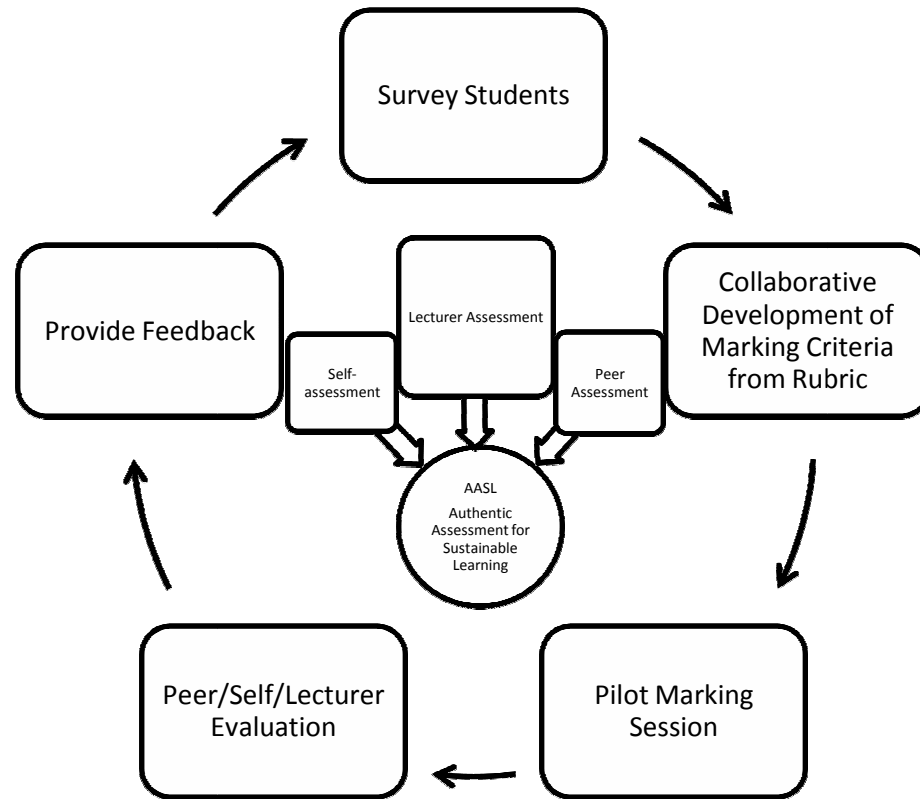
Survey Students

Collaborative Development of Marking Criteria from Rubric

Pilot Marking Session

Peer/Self/Lecturer Evaluation

Provide Feedback

Lecturer Assessment

Self-assessment

Peer Assessment

AASL
Authentic Assessment for Sustainable Learning